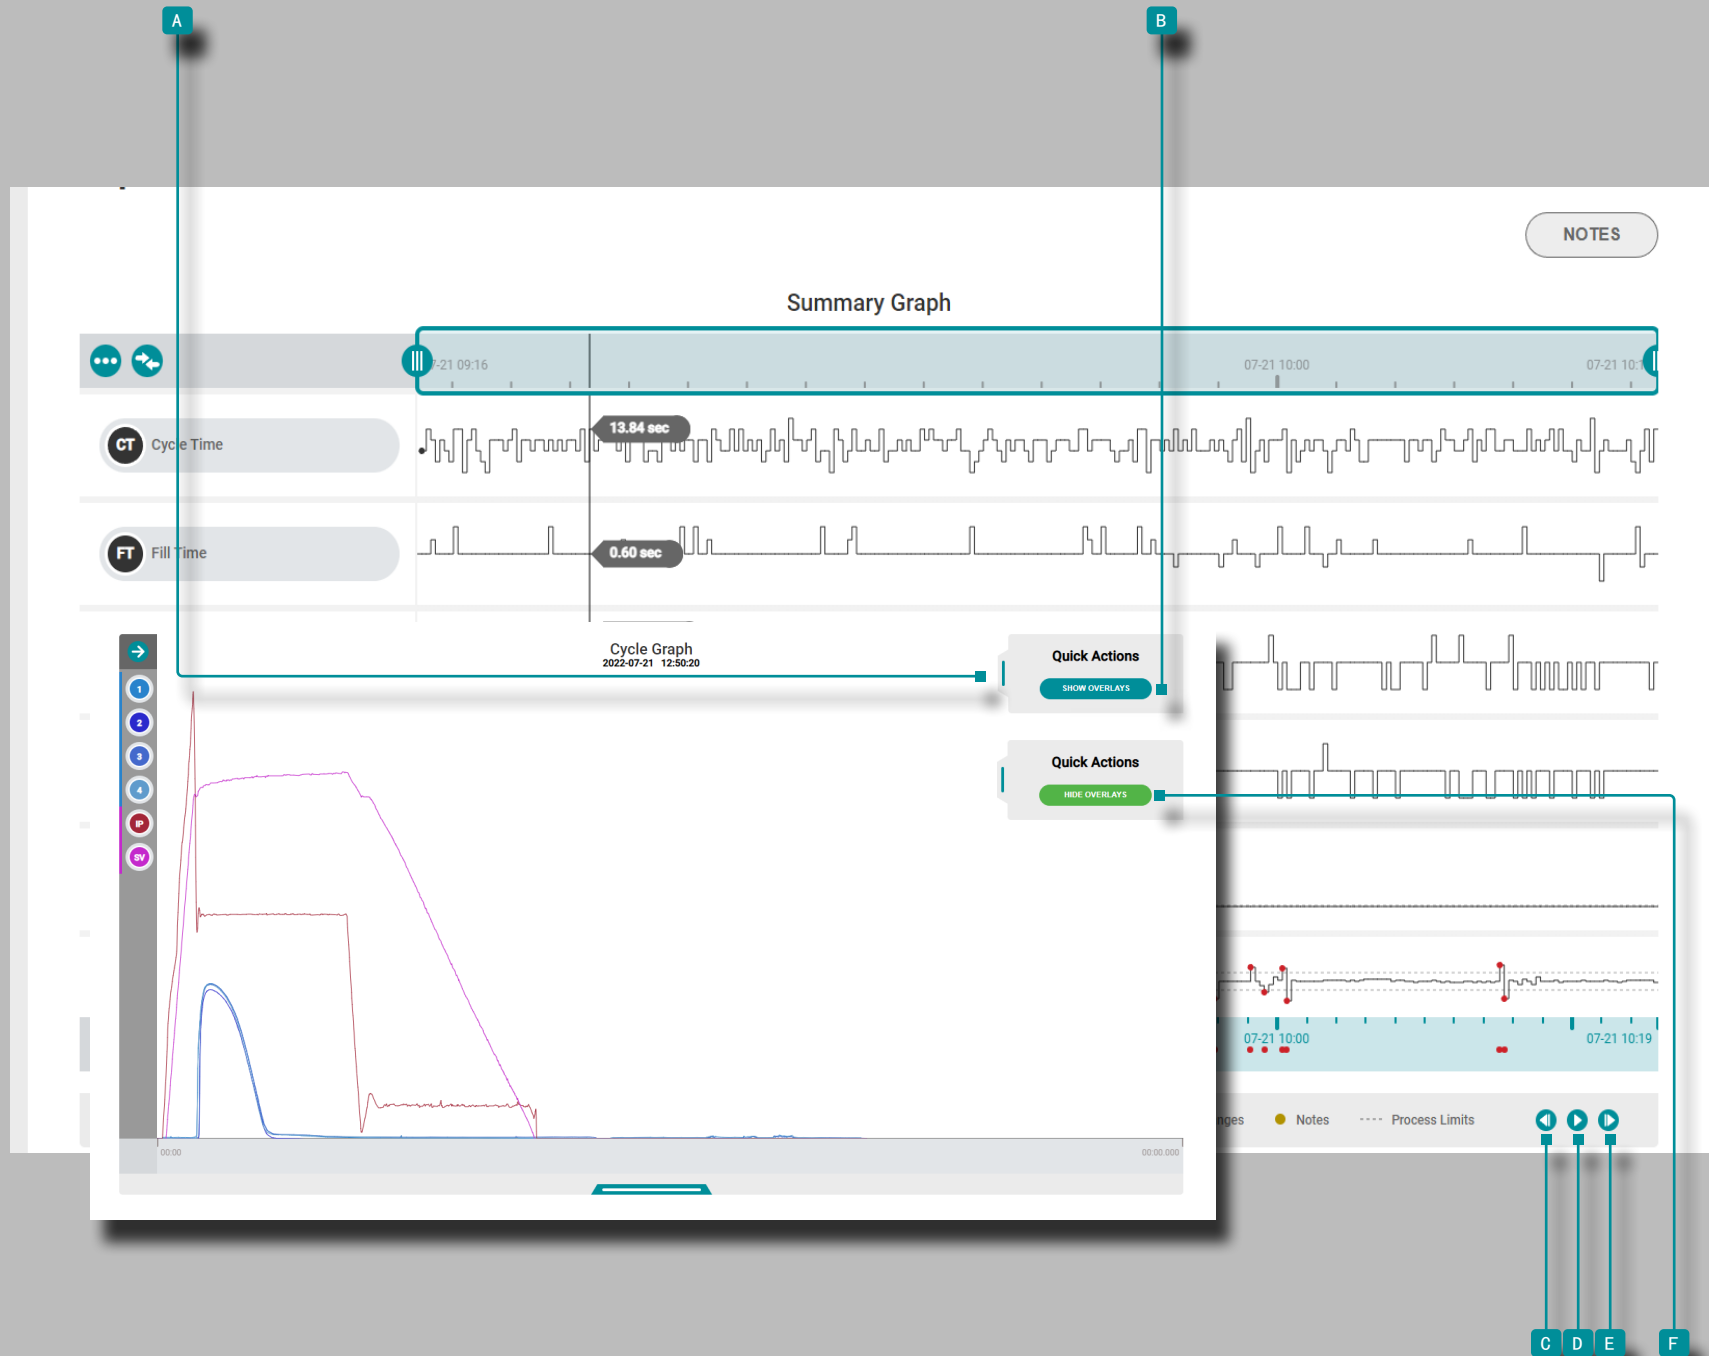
A

B

NOTES

Summary Graph

7-21 09:16

07-21 10:00

07-21 10:1

CT Cycle Time

13.84 sec

FT Fill Time

0.60 sec

Cycle Graph
2022-07-21 12:50:20

Quick Actions
SHOW OVERLAYS

Quick Actions
HIDE OVERLAYS

1
2
3
4
IP
SV

00:00

00:00.000

07-21 10:00

07-21 10:19

nges Notes Process Limits

C D E F